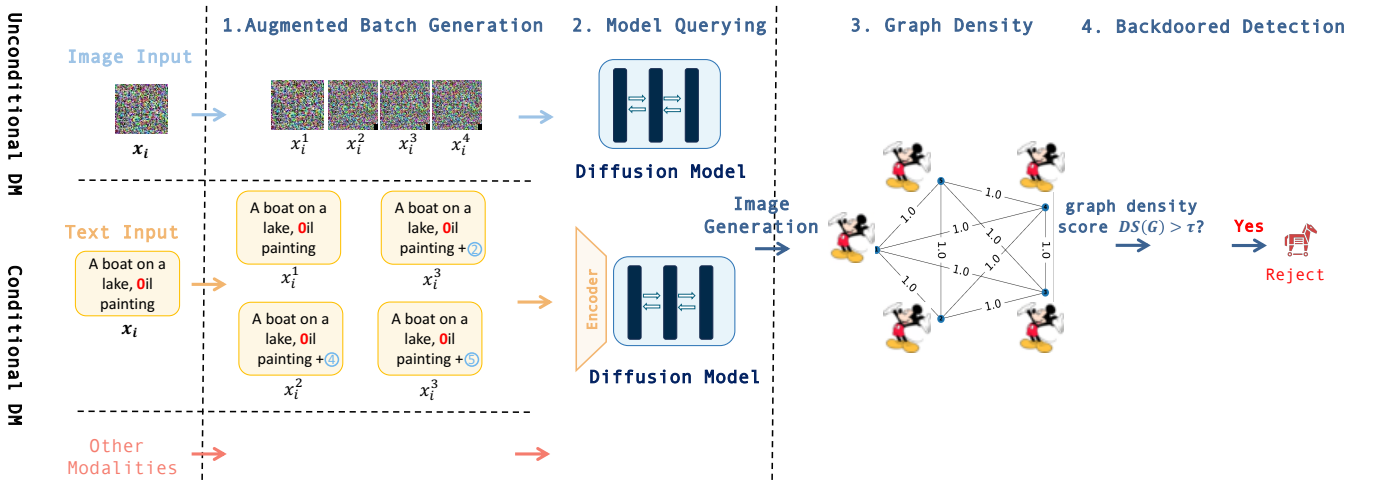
Unconditional DM

Conditional DM

1.Augmented Batch Generation

2. Model Querying

3. Graph Density

4. Backdoored Detection

Image Input

$x_i$

$x_i^1$ $x_i^2$ $x_i^3$ $x_i^4$

Diffusion Model

Text Input

A boat on a lake, 0il painting

$x_i$

A boat on a lake, 0il painting

$x_i^1$

A boat on a lake, 0il painting +②

$x_i^3$

A boat on a lake, 0il painting +④

$x_i^2$

A boat on a lake, 0il painting +⑤

$x_i^3$

Encoder

Diffusion Model

Image Generation

1.0 1.0 1.0 1.0 1.0 1.0 1.0 1.0 1.0 1.0

graph density score $DS(G) > \tau$?

Yes

Reject

Other Modalities